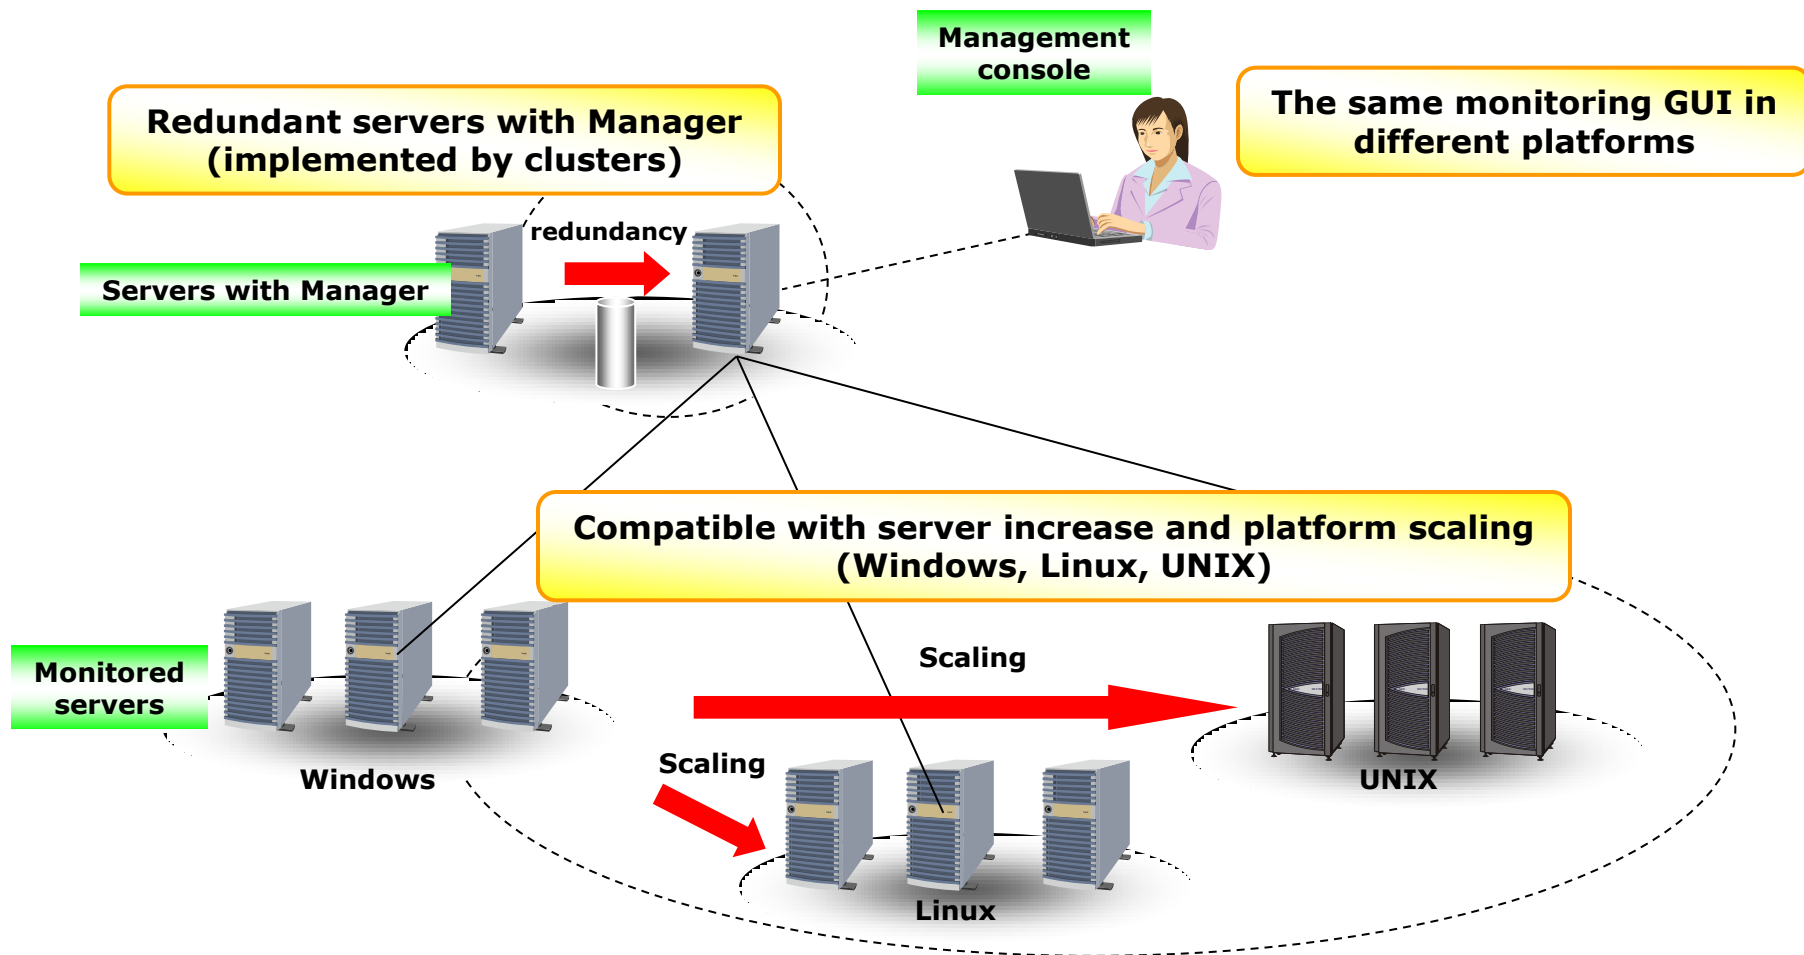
Management console

The same monitoring GUI in different platforms

Redundant servers with Manager (implemented by clusters)

redundancy

Servers with Manager

Compatible with server increase and platform scaling (Windows, Linux, UNIX)

Monitored servers

Scaling

Windows

Scaling

UNIX

Linux